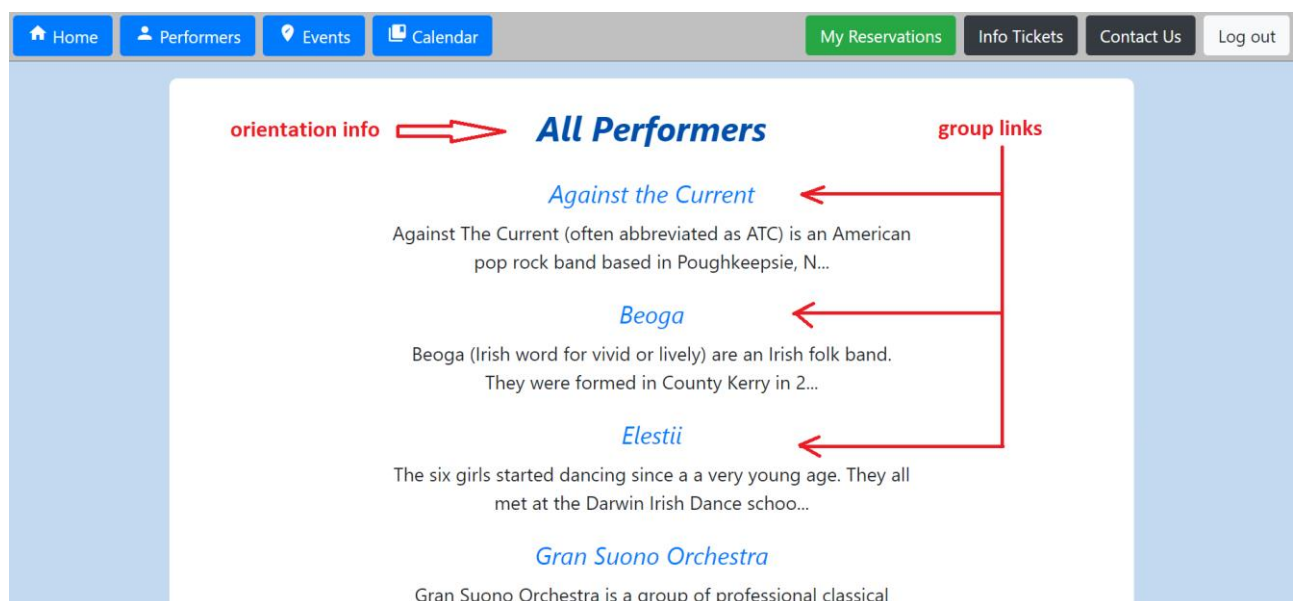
Home Performers Events Calendar My Reservations Info Tickets Contact Us Log out

orientation info

All Performers

group links

Against the Current

Against The Current (often abbreviated as ATC) is an American pop rock band based in Poughkeepsie, N...

Beoga

Beoga (Irish word for vivid or lively) are an Irish folk band. They were formed in County Kerry in 2...

Elestii

The six girls started dancing since a a very young age. They all met at the Darwin Irish Dance schoo...

Gran Suono Orchestra

Gran Suono Orchestra is a group of professional classical